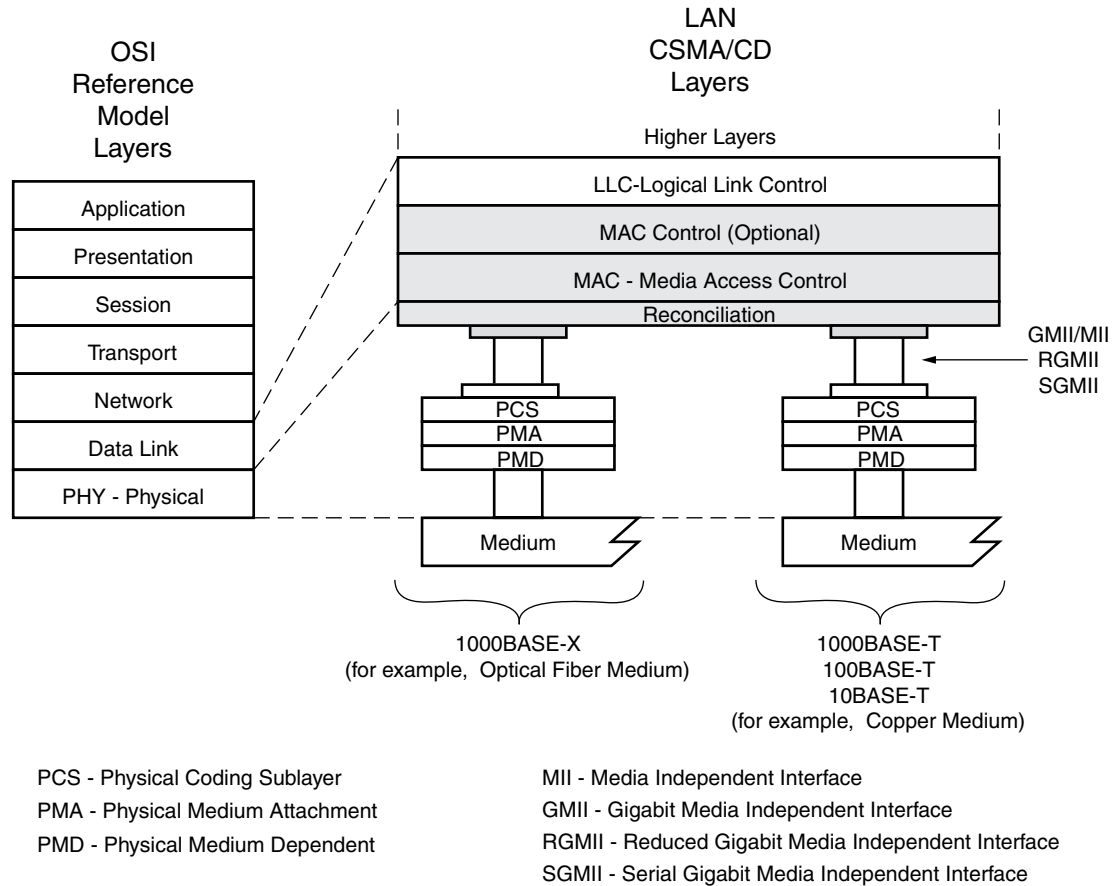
OSI Reference Model Layers

Application
Presentation
Session
Transport
Network
Data Link
PHY - Physical

LAN CSMA/CD Layers

Higher Layers
LLC-Logical Link Control
MAC Control (Optional)
MAC - Media Access Control
Reconciliation

GMII/MII
RGMII
SGMII

PCS
PMA
PMD
Medium

PCS
PMA
PMD
Medium

1000BASE-X
(for example, Optical Fiber Medium)

1000BASE-T
100BASE-T
10BASE-T
(for example, Copper Medium)

PCS - Physical Coding Sublayer
PMA - Physical Medium Attachment
PMD - Physical Medium Dependent

MII - Media Independent Interface
GMII - Gigabit Media Independent Interface
RGMII - Reduced Gigabit Media Independent Interface
SGMII - Serial Gigabit Media Independent Interface